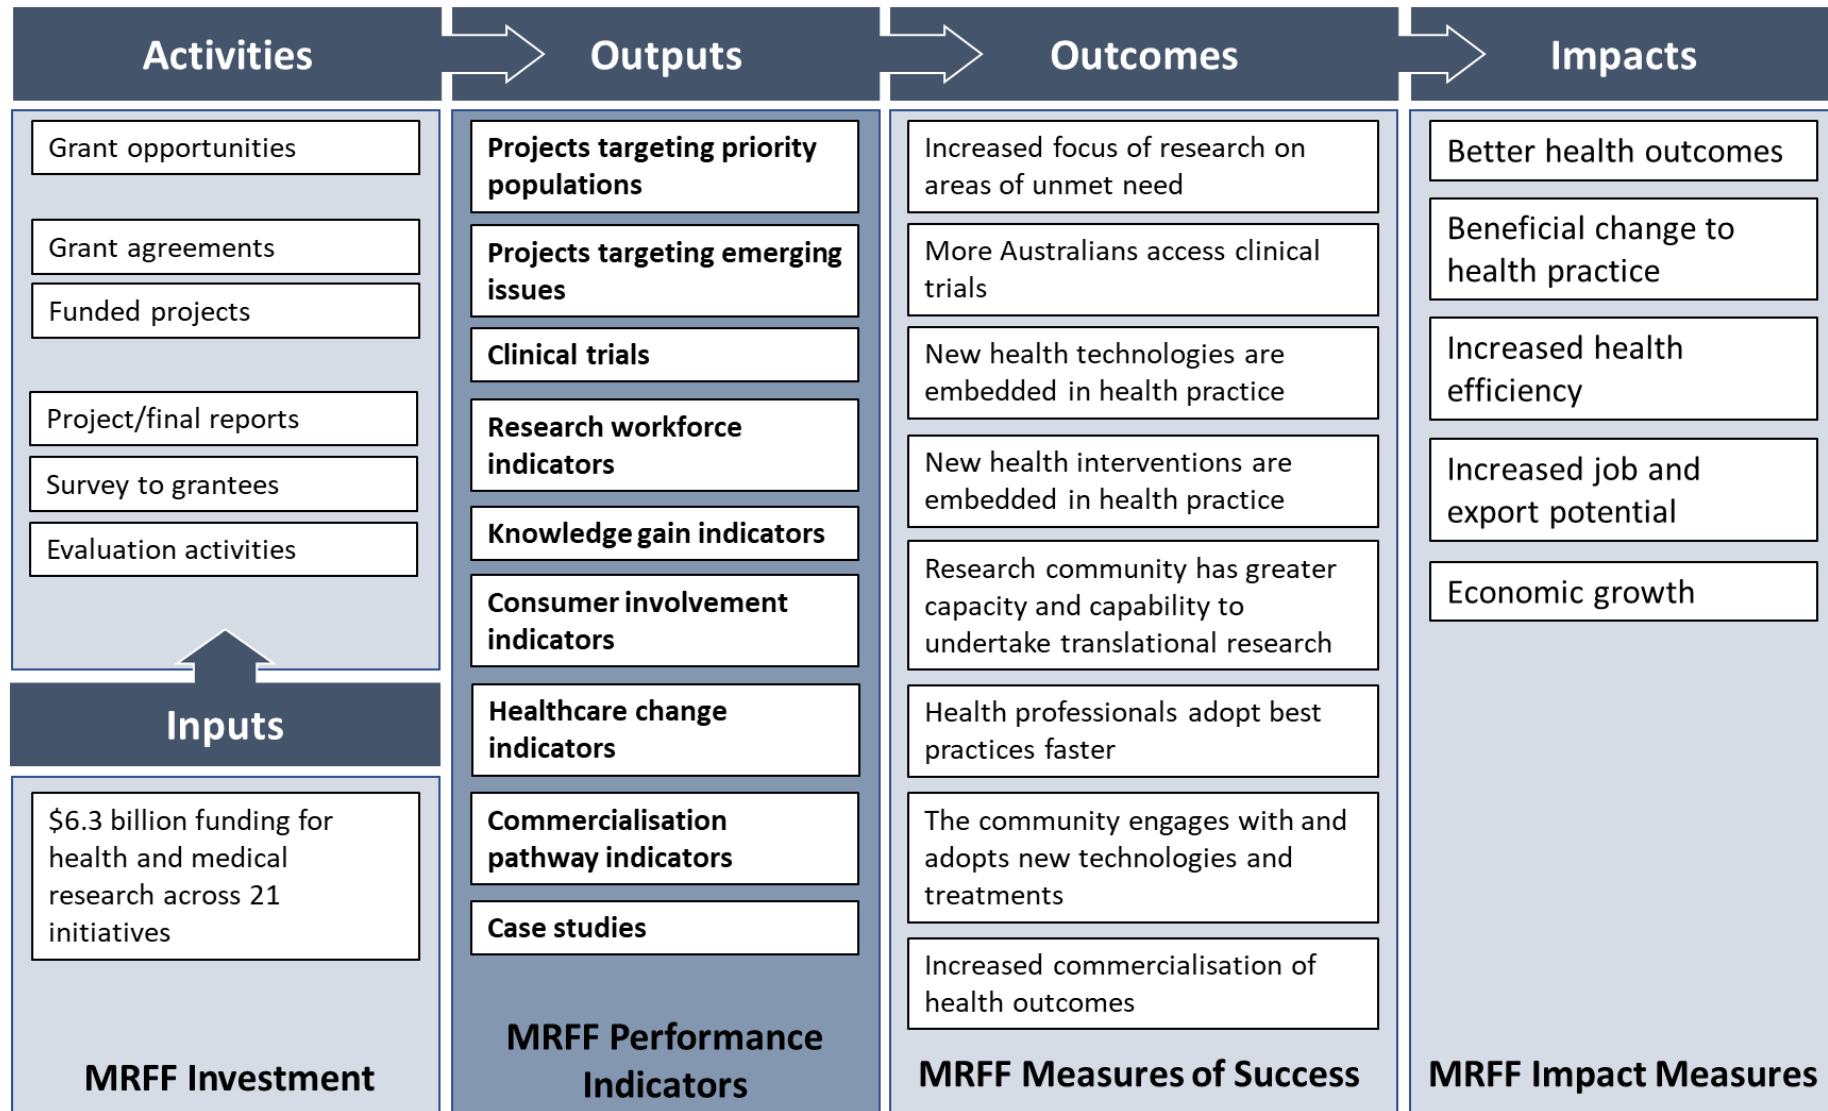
Activities

Grant opportunities

Grant agreements

Funded projects

Project/final reports

Survey to grantees

Evaluation activities

Inputs

$6.3 billion funding for health and medical research across 21 initiatives

MRFF Investment

Outputs

Projects targeting priority populations

Projects targeting emerging issues

Clinical trials

Research workforce indicators

Knowledge gain indicators

Consumer involvement indicators

Healthcare change indicators

Commercialisation pathway indicators

Case studies

MRFF Performance Indicators

Outcomes

Increased focus of research on areas of unmet need

More Australians access clinical trials

New health technologies are embedded in health practice

New health interventions are embedded in health practice

Research community has greater capacity and capability to undertake translational research

Health professionals adopt best practices faster

The community engages with and adopts new technologies and treatments

Increased commercialisation of health outcomes

MRFF Measures of Success

Impacts

Better health outcomes

Beneficial change to health practice

Increased health efficiency

Increased job and export potential

Economic growth

MRFF Impact Measures